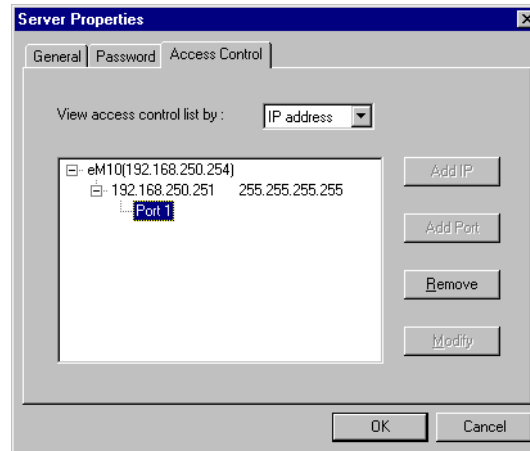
Server Properties

General | Password | Access Control

View access control list by : IP address

eM10(192.168.250.254)
192.168.250.251 255.255.255.255
Port 1

Add IP

Add Port

Remove

Modify

OK Cancel